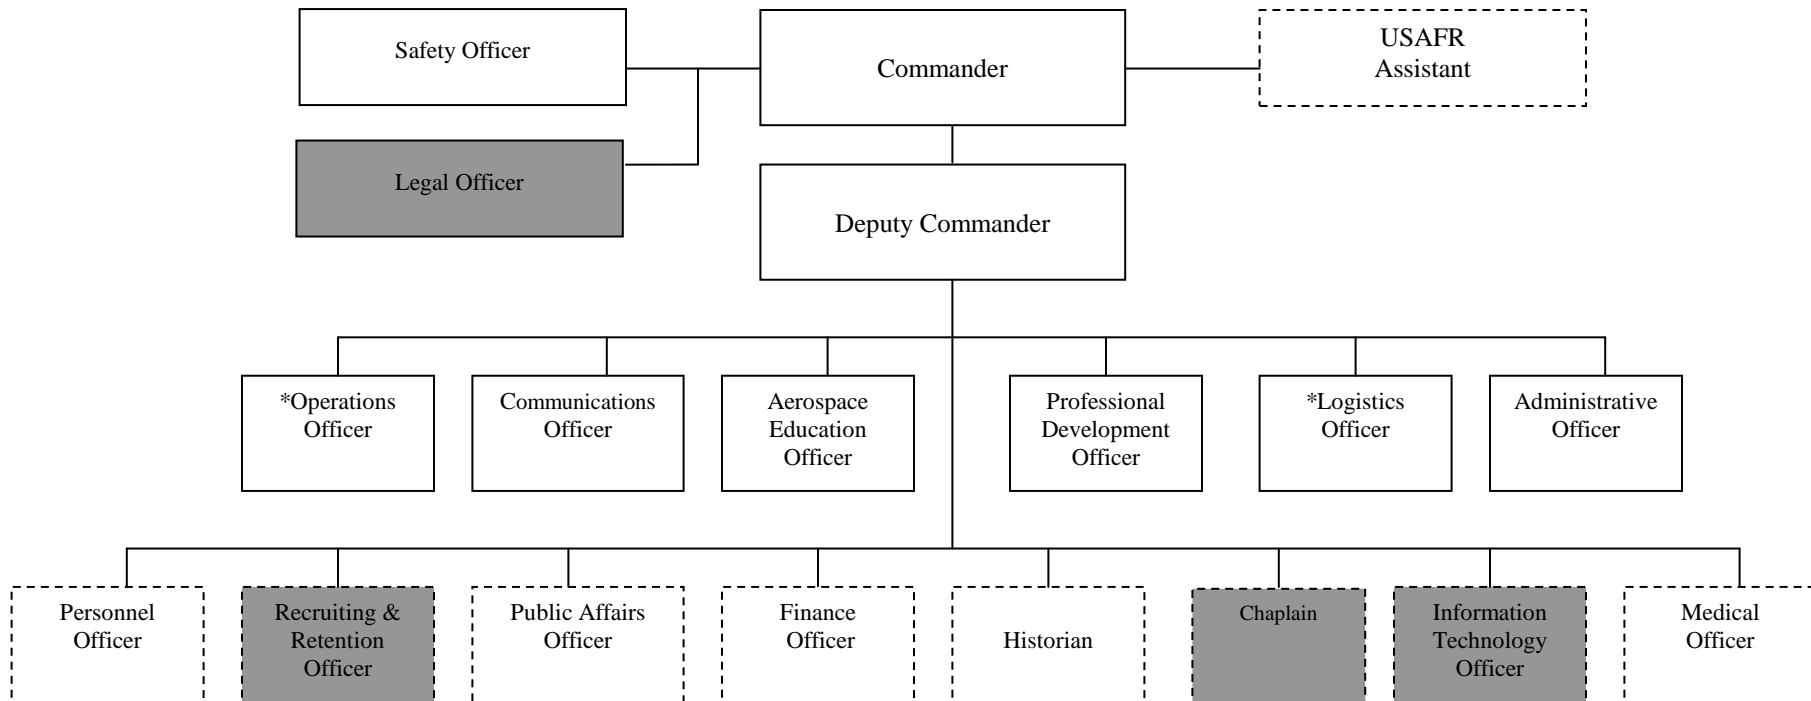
Safety Officer

Commander

USAFR Assistant

Legal Officer

Deputy Commander

*Operations Officer

Communications Officer

Aerospace Education Officer

Professional Development Officer

*Logistics Officer

Administrative Officer

Personnel Officer

Recruiting & Retention Officer

Public Affairs Officer

Finance Officer

Historian

Chaplain

Information Technology Officer

Medical Officer